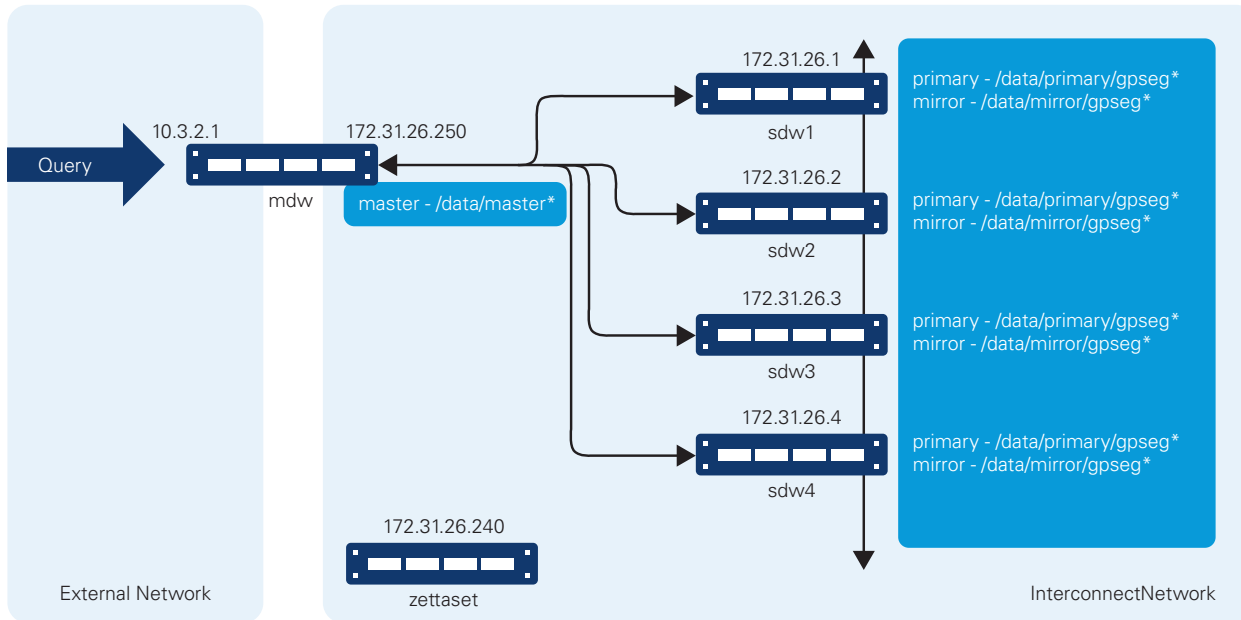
Query

10.3.2.1

mdw

External Network

172.31.26.250

master - /data/master*

172.31.26.1

sdw1

172.31.26.2

sdw2

172.31.26.3

sdw3

172.31.26.4

sdw4

172.31.26.240

zettaset

primary - /data/primary/gpseg*
mirror - /data/mirror/gpseg*

primary - /data/primary/gpseg*
mirror - /data/mirror/gpseg*

primary - /data/primary/gpseg*
mirror - /data/mirror/gpseg*

primary - /data/primary/gpseg*
mirror - /data/mirror/gpseg*

InterconnectNetwork